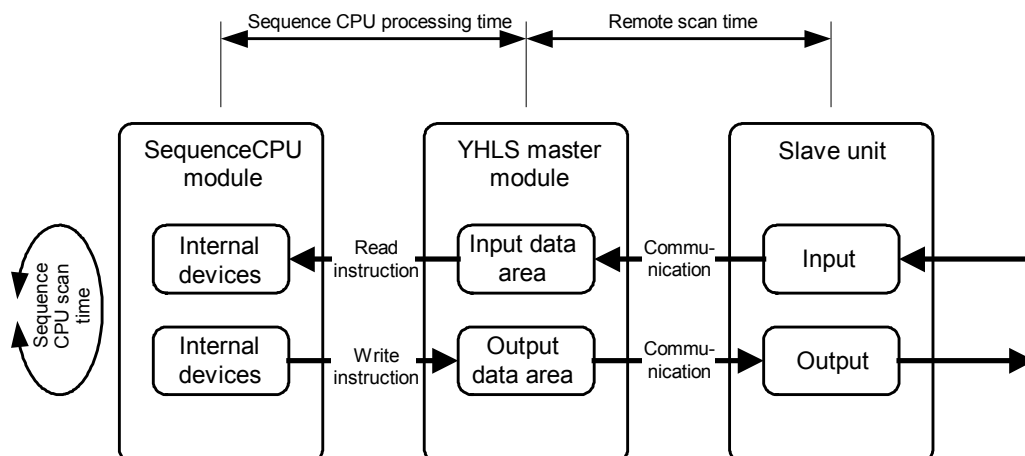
Sequence CPU processing time

Remote scan time

Sequence CPU scan time

SequenceCPU module

Internal devices

Internal devices

Read instruction

Write instruction

YHLS master module

Input data area

Output data area

Communication

Communication

Slave unit

Input

Output